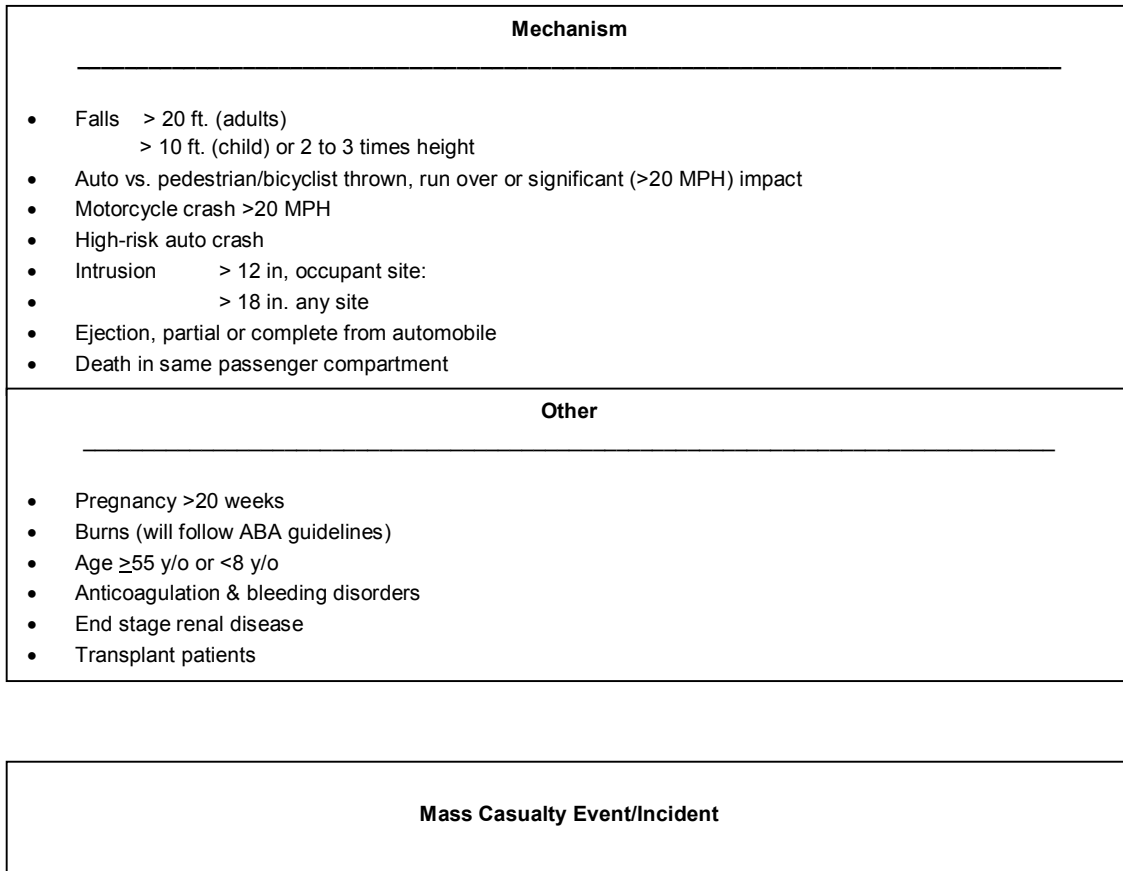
**Mechanism**

- Falls > 20 ft. (adults)
  > 10 ft. (child) or 2 to 3 times height
- Auto vs. pedestrian/bicyclist thrown, run over or significant (>20 MPH) impact
- Motorcycle crash >20 MPH
- High-risk auto crash
- Intrusion > 12 in, occupant site:
- > 18 in. any site
- Ejection, partial or complete from automobile
- Death in same passenger compartment

**Other**

- Pregnancy >20 weeks
- Burns (will follow ABA guidelines)
- Age $\geq$55 y/o or <8 y/o
- Anticoagulation & bleeding disorders
- End stage renal disease
- Transplant patients

**Mass Casualty Event/Incident**